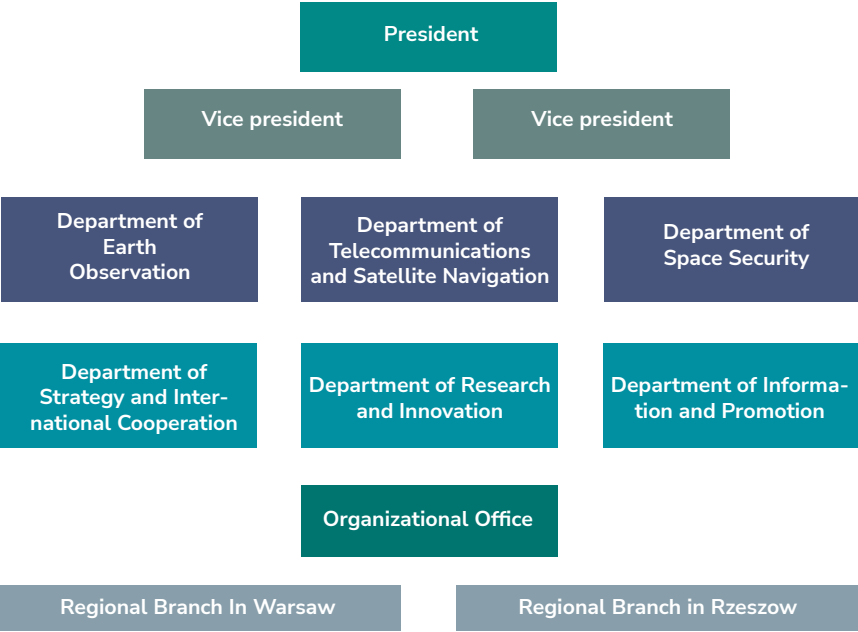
President

Vice president

Vice president

Department of Earth Observation

Department of Telecommunications and Satellite Navigation

Department of Space Security

Department of Strategy and International Cooperation

Department of Research and Innovation

Department of Information and Promotion

Organizational Office

Regional Branch In Warsaw

Regional Branch in Rzeszow